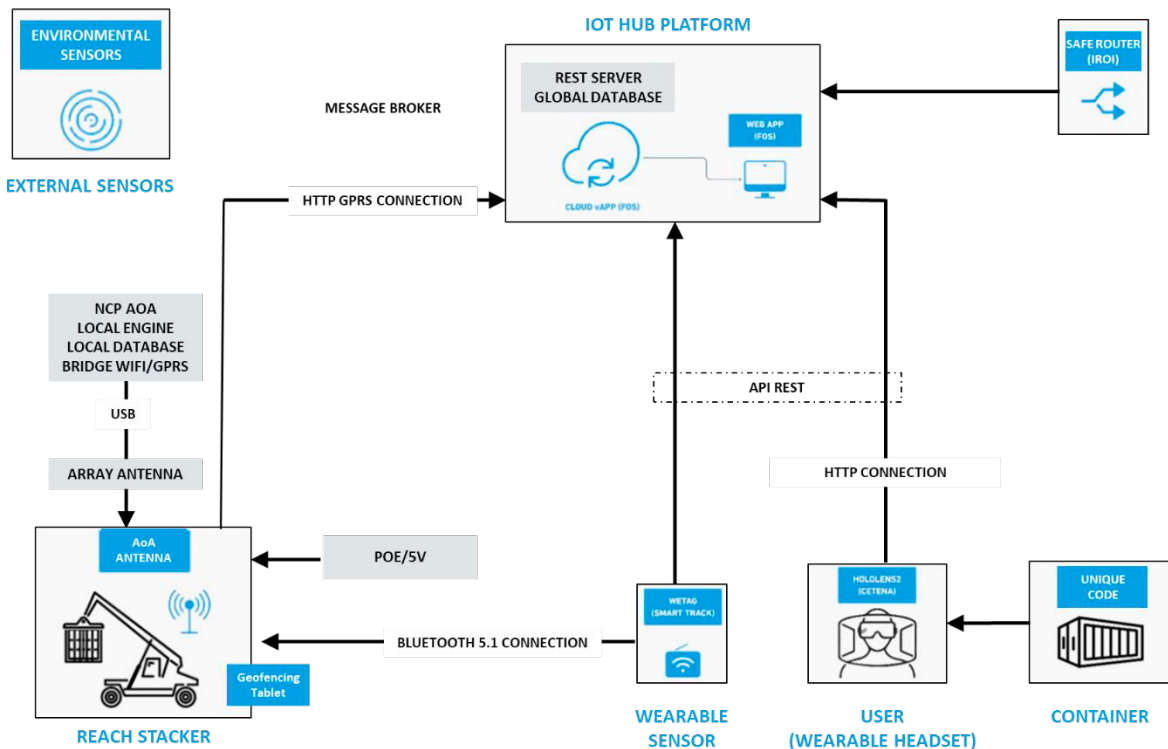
ENVIRONMENTAL SENSORS

EXTERNAL SENSORS

IOT HUB PLATFORM

MESSAGE BROKER

REST SERVER
GLOBAL DATABASE

WEB APP (FOS)

CLOUD vAPP (FOS)

SAFE ROUTER (IROI)

HTTP GPRS CONNECTION

NCP AOA
LOCAL ENGINE
LOCAL DATABASE
BRIDGE WIFI/GPRS

USB

ARRAY ANTENNA

API REST

HTTP CONNECTION

AoA ANTENNA

POE/5V

BLUETOOTH 5.1 CONNECTION

Geofencing Tablet

REACH STACKER

WETAG (SMART TRACK)

WEARABLE SENSOR

HOLOLENS2 (CETENA)

USER (WEARABLE HEADSET)

UNIQUE CODE

CONTAINER